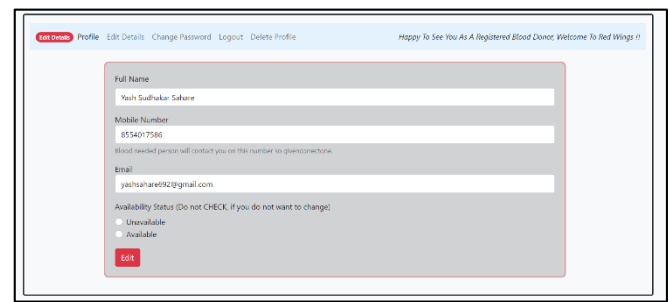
Edit Details Profile Edit Details Change Password Logout Delete Profile

Happy To See You As A Registered Blood Donor, Welcome To Red Wings !!

Full Name

Yash Sudhakar Sahare

Mobile Number

8554017586

Blood needed person will contact you on this number so givenconectone.

Email

yashsahare692@gmail.com

Availability Status (Do not CHECK, if you do not want to change)

Unavailable

Available

Edit